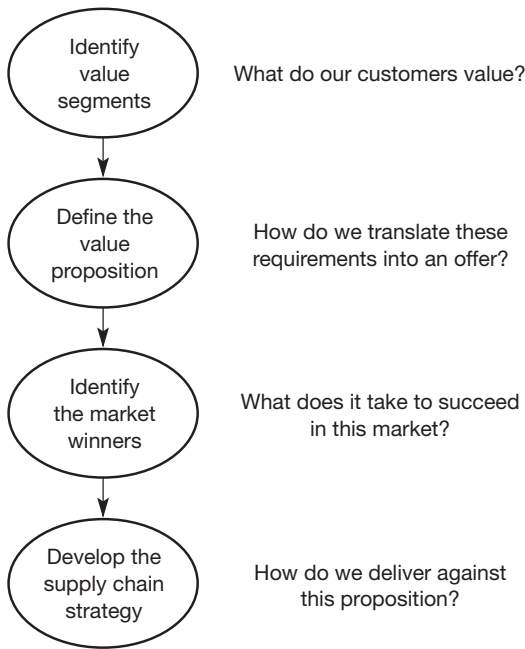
Identify value segments

What do our customers value?

Define the value proposition

How do we translate these requirements into an offer?

Identify the market winners

What does it take to succeed in this market?

Develop the supply chain strategy

How do we deliver against this proposition?